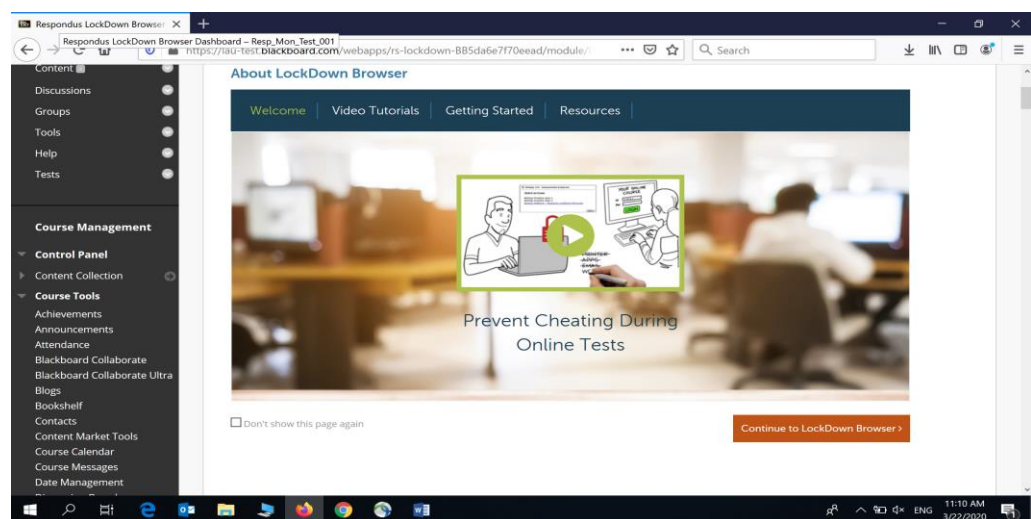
Respondus LockDown Browser ×
Respondus LockDown Browser Dashboard – Resp_Mon_Test_001
https://iau-test.blackboard.com/webapps/rs-lockdown-BB5da6e7f70eead/module/
Search

Content
Discussions
Groups
Tools
Help
Tests

Course Management

Control Panel
Content Collection
Course Tools
Achievements
Announcements
Attendance
Blackboard Collaborate
Blackboard Collaborate Ultra
Blogs
Bookshelf
Contacts
Content Market Tools
Course Calendar
Course Messages
Date Management

About LockDown Browser

Welcome | Video Tutorials | Getting Started | Resources

Prevent Cheating During Online Tests

Don't show this page again

Continue to LockDown Browser ›

ENG 11:10 AM 3/22/2020